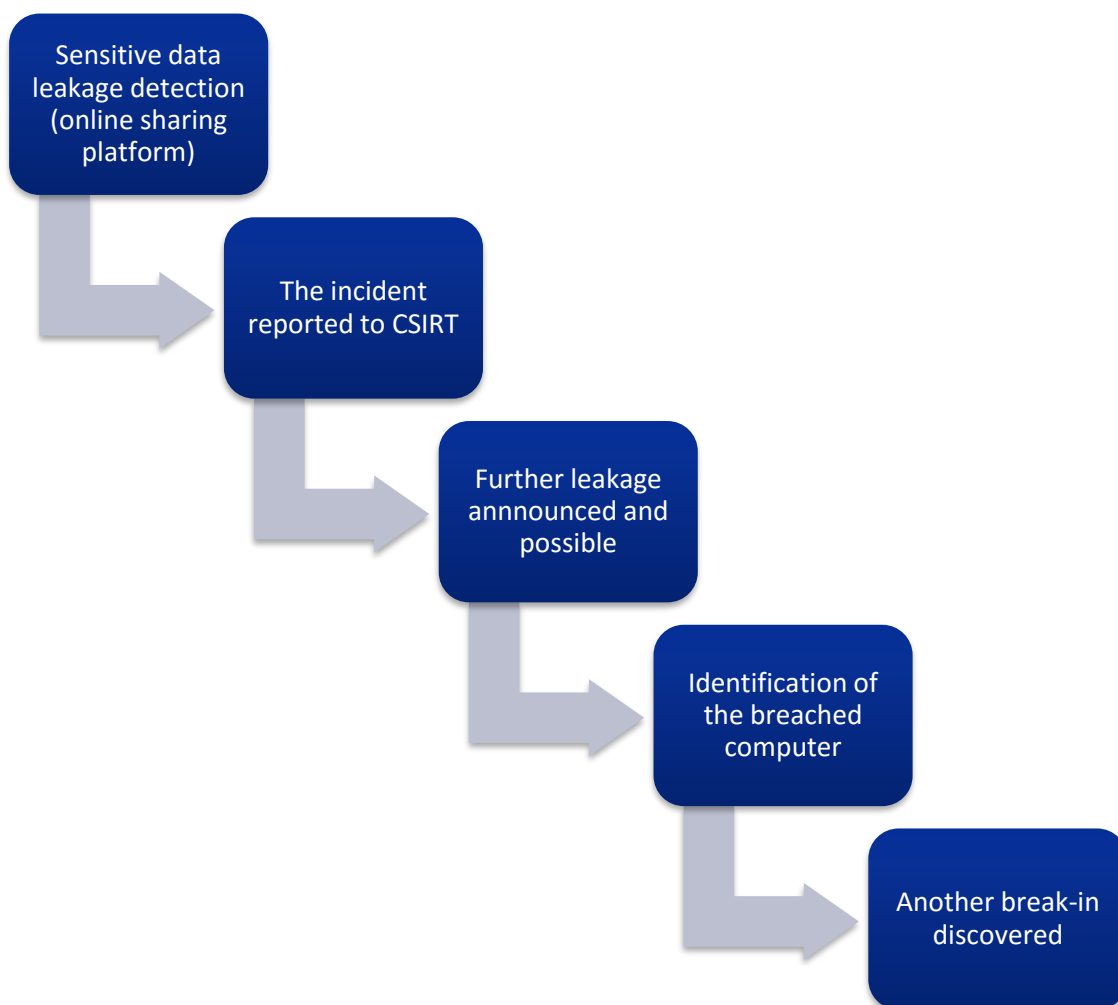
Sensitive data leakage detection (online sharing platform)

The incident reported to CSIRT

Further leakage annnounced and possible

Identification of the breached computer

Another break-in discovered